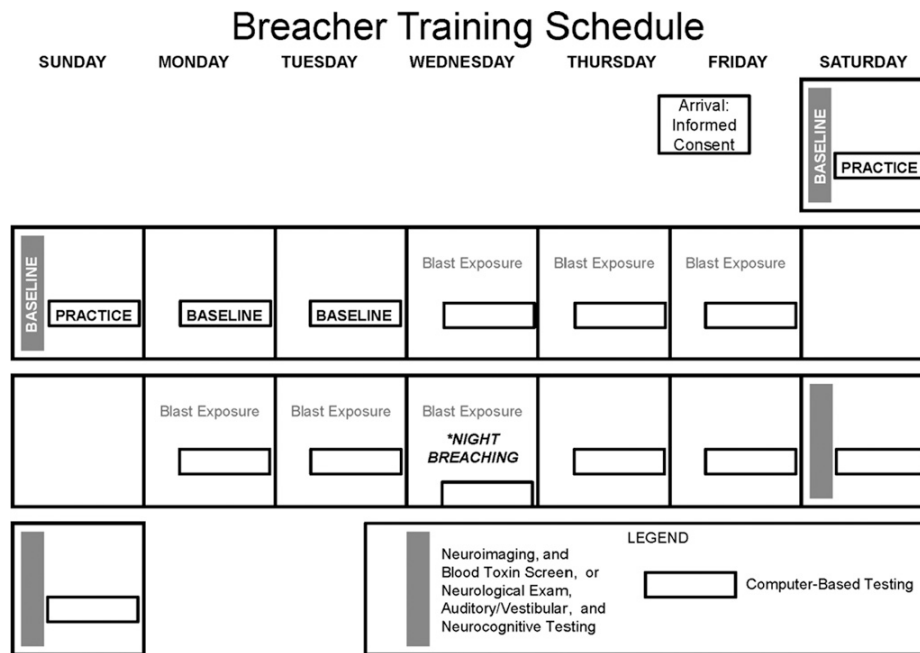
Breacher Training Schedule

| SUNDAY | MONDAY | TUESDAY | WEDNESDAY | THURSDAY | FRIDAY | SATURDAY |
|---|---|---|---|---|---|---|
| | | | | | Arrival: Informed Consent | BASELINE PRACTICE |
| BASELINE PRACTICE | BASELINE | BASELINE | Blast Exposure | Blast Exposure | Blast Exposure | |
| | Blast Exposure | Blast Exposure | Blast Exposure *NIGHT BREACHING | | | |

LEGEND

Neuroimaging, and Blood Toxin Screen, or Neurological Exam, Auditory/Vestibular, and Neurocognitive Testing

Computer-Based Testing